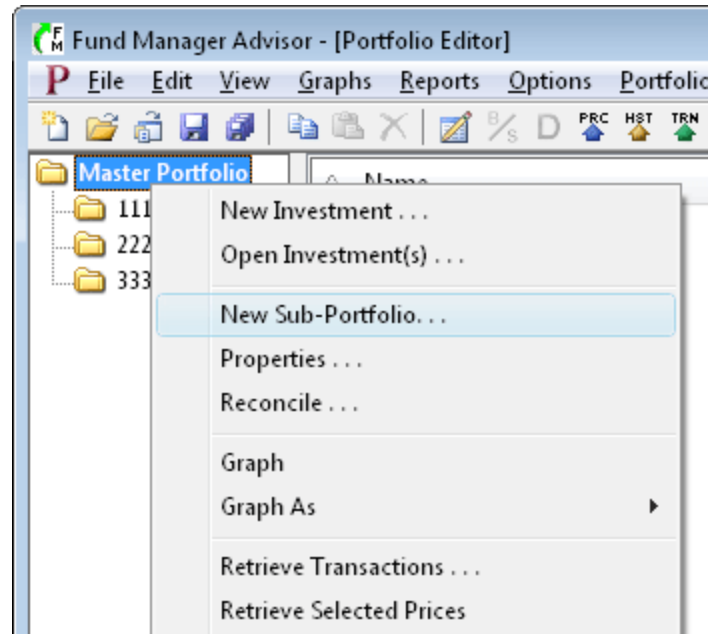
Fund Manager Advisor - [Portfolio Editor]

P File Edit View Graphs Reports Options Portfolio

PRC HST TRN

Master Portfolio

111

222

333

Name

New Investment . . .

Open Investment(s) . . .

New Sub-Portfolio. . .

Properties . . .

Reconcile . . .

Graph

Graph As

Retrieve Transactions . . .

Retrieve Selected Prices